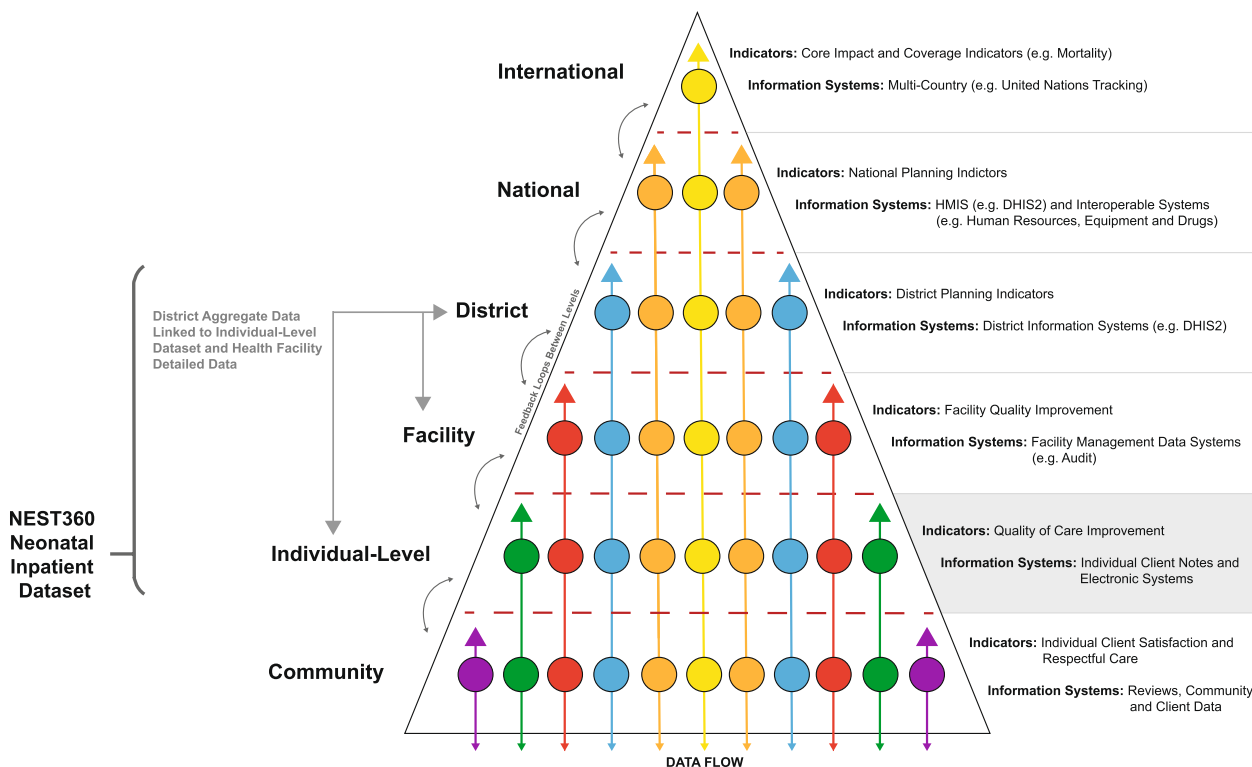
International

Indicators: Core Impact and Coverage Indicators (e.g. Mortality)

Information Systems: Multi-Country (e.g. United Nations Tracking)

National

Indicators: National Planning Indictors

Information Systems: HMIS (e.g. DHIS2) and Interoperable Systems (e.g. Human Resources, Equipment and Drugs)

District Aggregate Data Linked to Individual-Level Dataset and Health Facility Detailed Data

District

Indicators: District Planning Indicators

Information Systems: District Information Systems (e.g. DHIS2)

Feedback Loops Between Levels

Facility

Indicators: Facility Quality Improvement

Information Systems: Facility Management Data Systems (e.g. Audit)

NEST360 Neonatal Inpatient Dataset

Individual-Level

Indicators: Quality of Care Improvement

Information Systems: Individual Client Notes and Electronic Systems

Community

Indicators: Individual Client Satisfaction and Respectful Care

Information Systems: Reviews, Community and Client Data

DATA FLOW